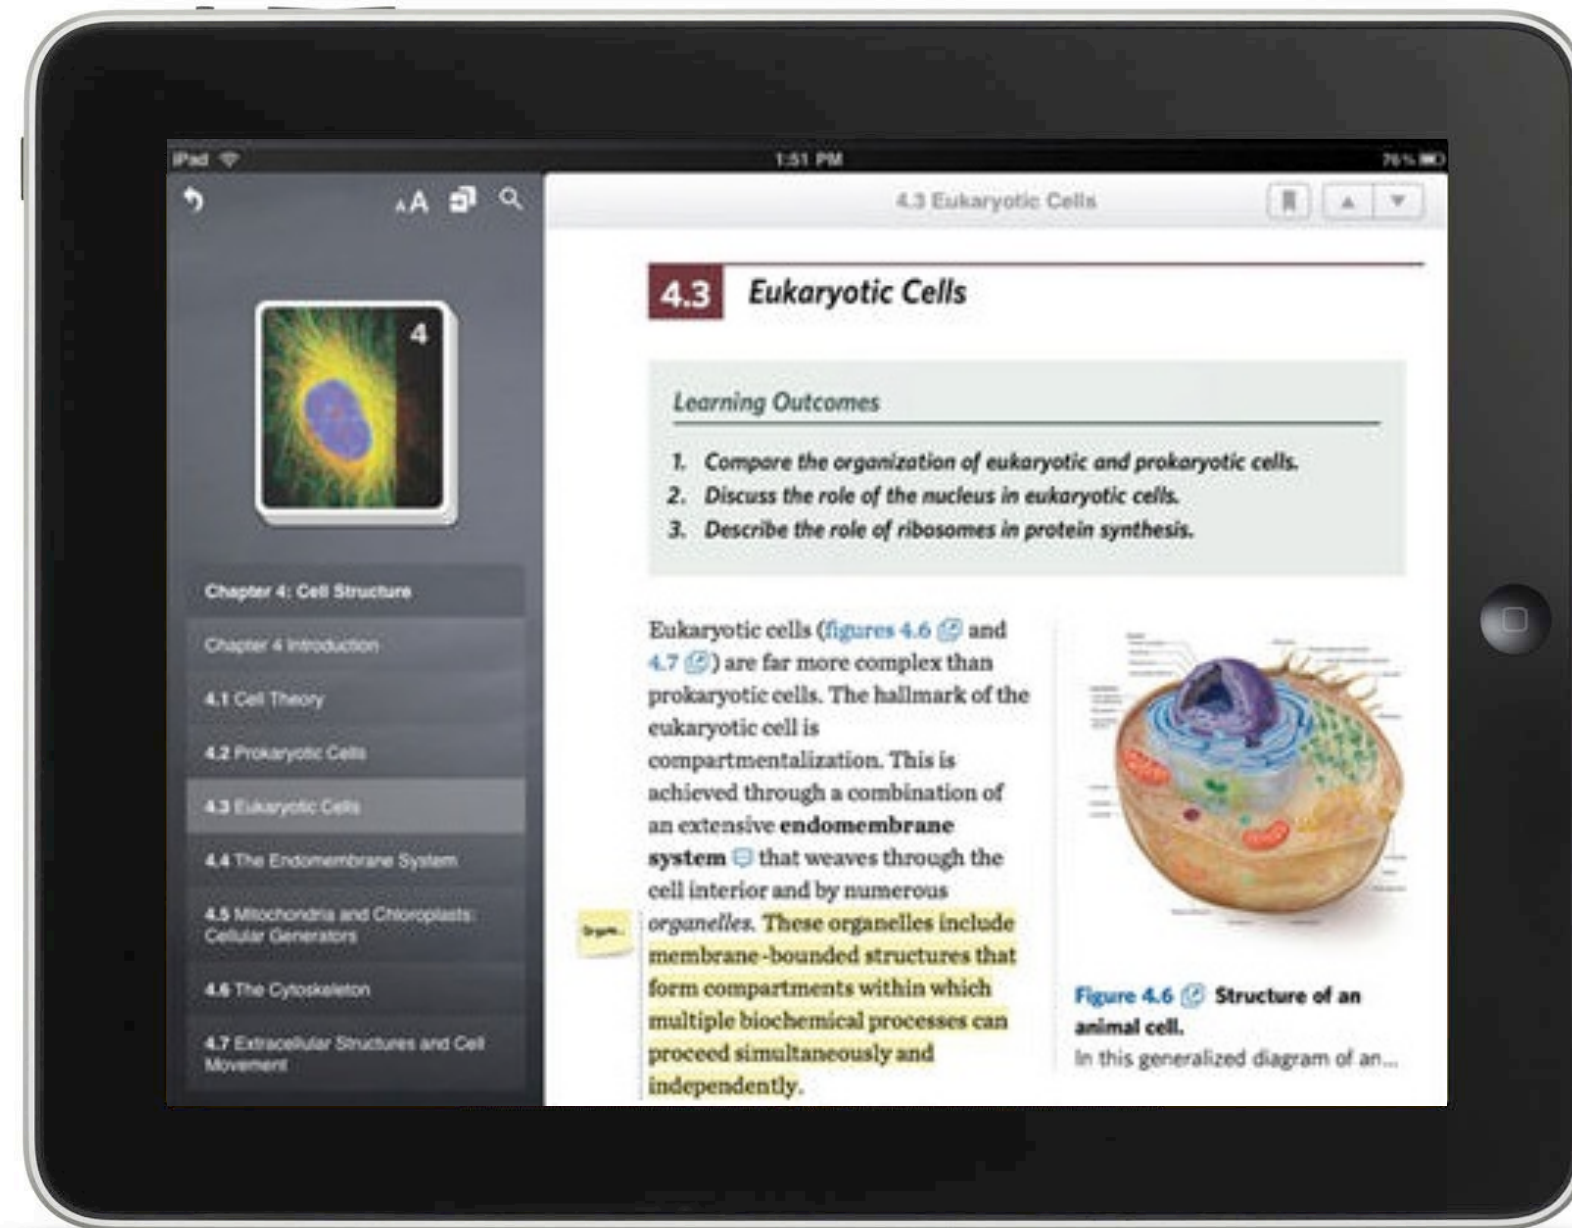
iPad 1:51 PM 76%

AA

4

Chapter 4: Cell Structure

Chapter 4 Introduction

4.1 Cell Theory

4.2 Prokaryotic Cells

4.3 Eukaryotic Cells

4.4 The Endomembrane System

4.5 Mitochondria and Chloroplasts: Cellular Generators

4.6 The Cytoskeleton

4.7 Extracellular Structures and Cell Movement

4.3 Eukaryotic Cells

4.3 Eukaryotic Cells

Learning Outcomes

1. Compare the organization of eukaryotic and prokaryotic cells.
2. Discuss the role of the nucleus in eukaryotic cells.
3. Describe the role of ribosomes in protein synthesis.

Eukaryotic cells (figures 4.6 and 4.7) are far more complex than prokaryotic cells. The hallmark of the eukaryotic cell is compartmentalization. This is achieved through a combination of an extensive endomembrane system that weaves through the cell interior and by numerous organelles. These organelles include membrane-bounded structures that form compartments within which multiple biochemical processes can proceed simultaneously and independently.

Organ...

Figure 4.6 Structure of an animal cell.
In this generalized diagram of an...